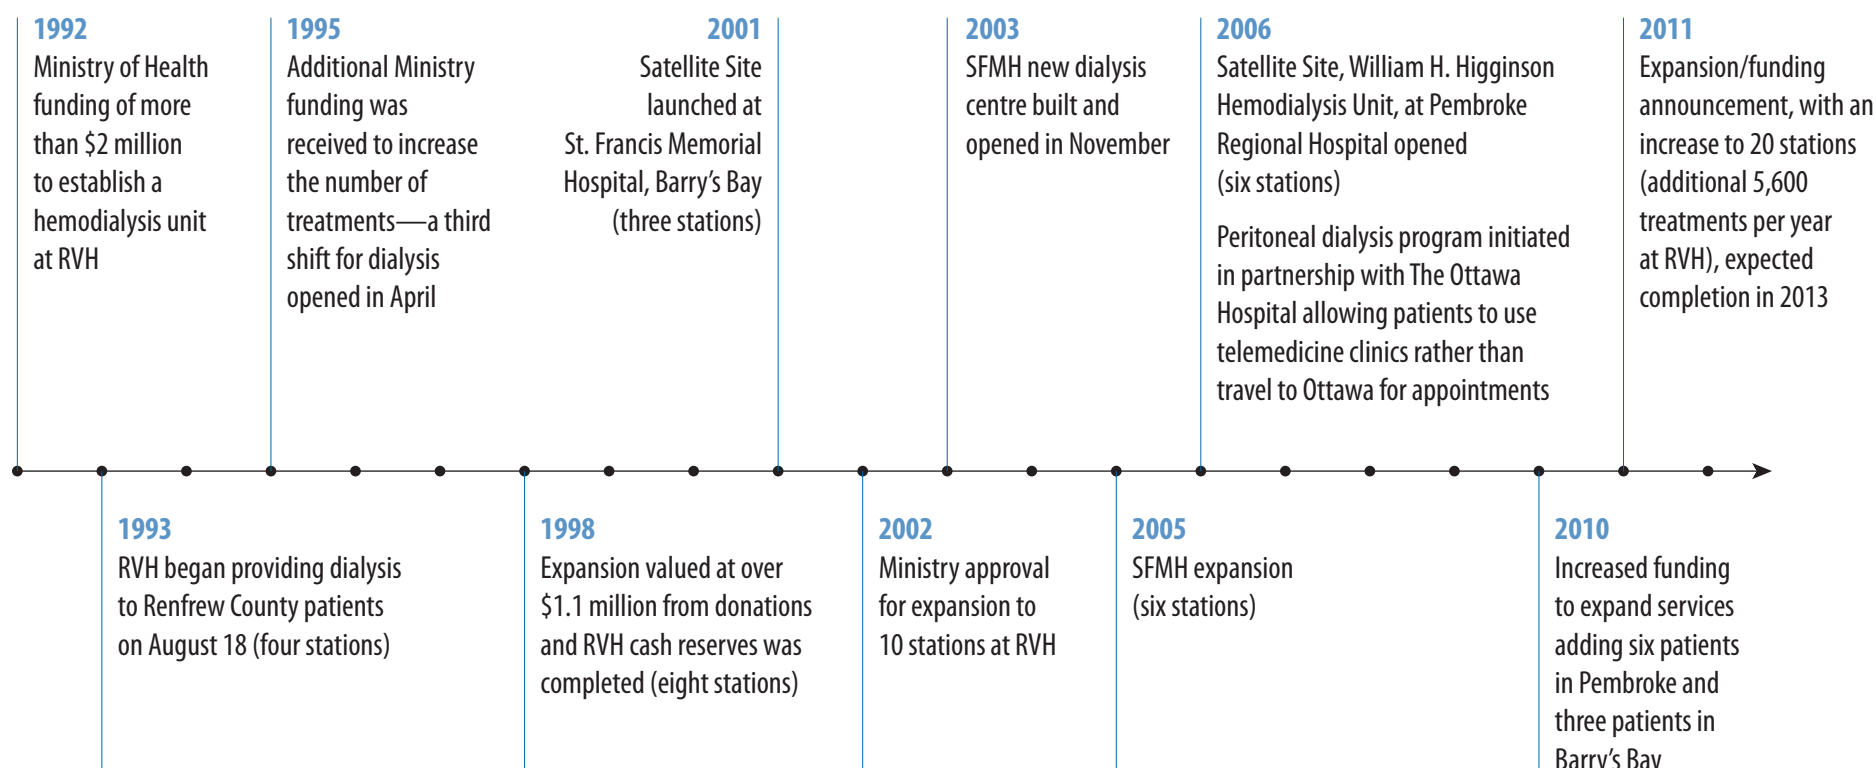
1992
Ministry of Health funding of more than \$2 million to establish a hemodialysis unit at RVH

1995
Additional Ministry funding was received to increase the number of treatments—a third shift for dialysis opened in April

2001
Satellite Site launched at St. Francis Memorial Hospital, Barry's Bay (three stations)

2003
SFMH new dialysis centre built and opened in November

2006
Satellite Site, William H. Higginson Hemodialysis Unit, at Pembroke Regional Hospital opened (six stations)

Peritoneal dialysis program initiated in partnership with The Ottawa Hospital allowing patients to use telemedicine clinics rather than travel to Ottawa for appointments

2011
Expansion/funding announcement, with an increase to 20 stations (additional 5,600 treatments per year at RVH), expected completion in 2013

1993
RVH began providing dialysis to Renfrew County patients on August 18 (four stations)

1998
Expansion valued at over \$1.1 million from donations and RVH cash reserves was completed (eight stations)

2002
Ministry approval for expansion to 10 stations at RVH

2005
SFMH expansion (six stations)

2010
Increased funding to expand services adding six patients in Pembroke and three patients in Barry's Bay